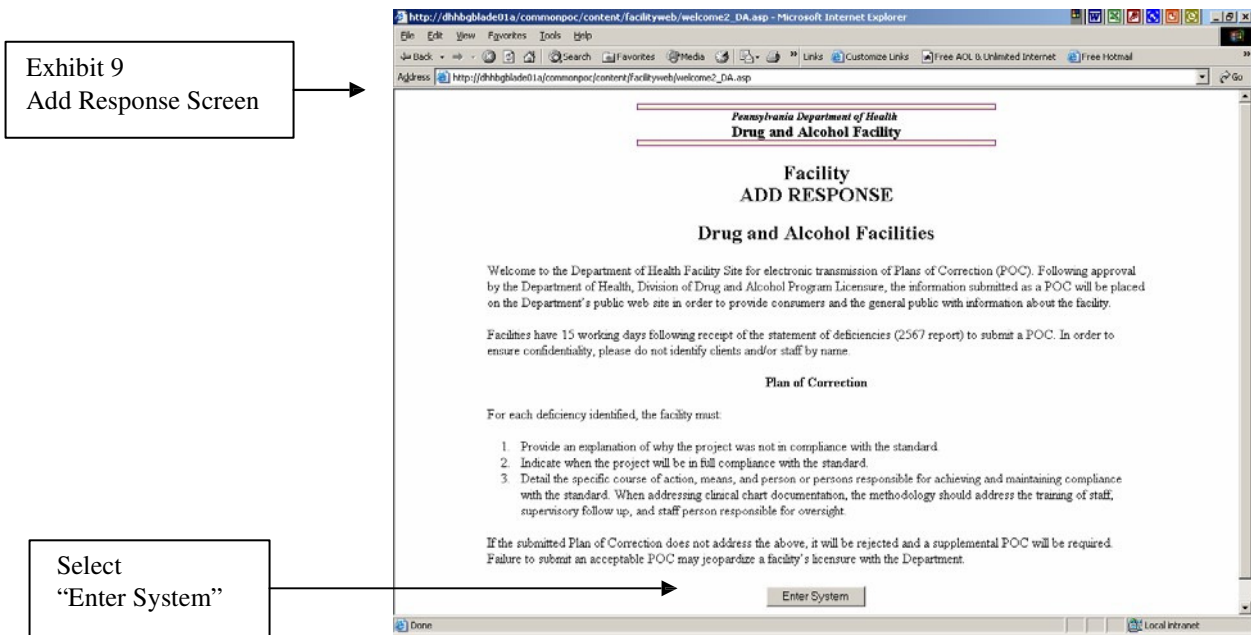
Exhibit 9
Add Response Screen

http://dhhbgblade01a/commonpoc/content/facilityweb/welcome2_DA.asp - Microsoft Internet Explorer

File Edit View Favorites Tools Help

Back Search Favorites Media Links Customize Links Free AOL & Unlimited Internet Free Hotmail

Address http://dhhbgblade01a/commonpoc/content/facilityweb/welcome2_DA.asp Go

Pennsylvania Department of Health
Drug and Alcohol Facility

Facility
ADD RESPONSE

Drug and Alcohol Facilities

Welcome to the Department of Health Facility Site for electronic transmission of Plans of Correction (POC). Following approval by the Department of Health, Division of Drug and Alcohol Program Licensure, the information submitted as a POC will be placed on the Department's public web site in order to provide consumers and the general public with information about the facility.

Facilities have 15 working days following receipt of the statement of deficiencies (2567 report) to submit a POC. In order to ensure confidentiality, please do not identify clients and/or staff by name.

Plan of Correction

For each deficiency identified, the facility must:

1. Provide an explanation of why the project was not in compliance with the standard.
2. Indicate when the project will be in full compliance with the standard.
3. Detail the specific course of action, means, and person or persons responsible for achieving and maintaining compliance with the standard. When addressing clinical chart documentation, the methodology should address the training of staff, supervisory follow up, and staff person responsible for oversight.

If the submitted Plan of Correction does not address the above, it will be rejected and a supplemental POC will be required. Failure to submit an acceptable POC may jeopardize a facility's licensure with the Department.

Enter System

Done Local intranet

Select
"Enter System"